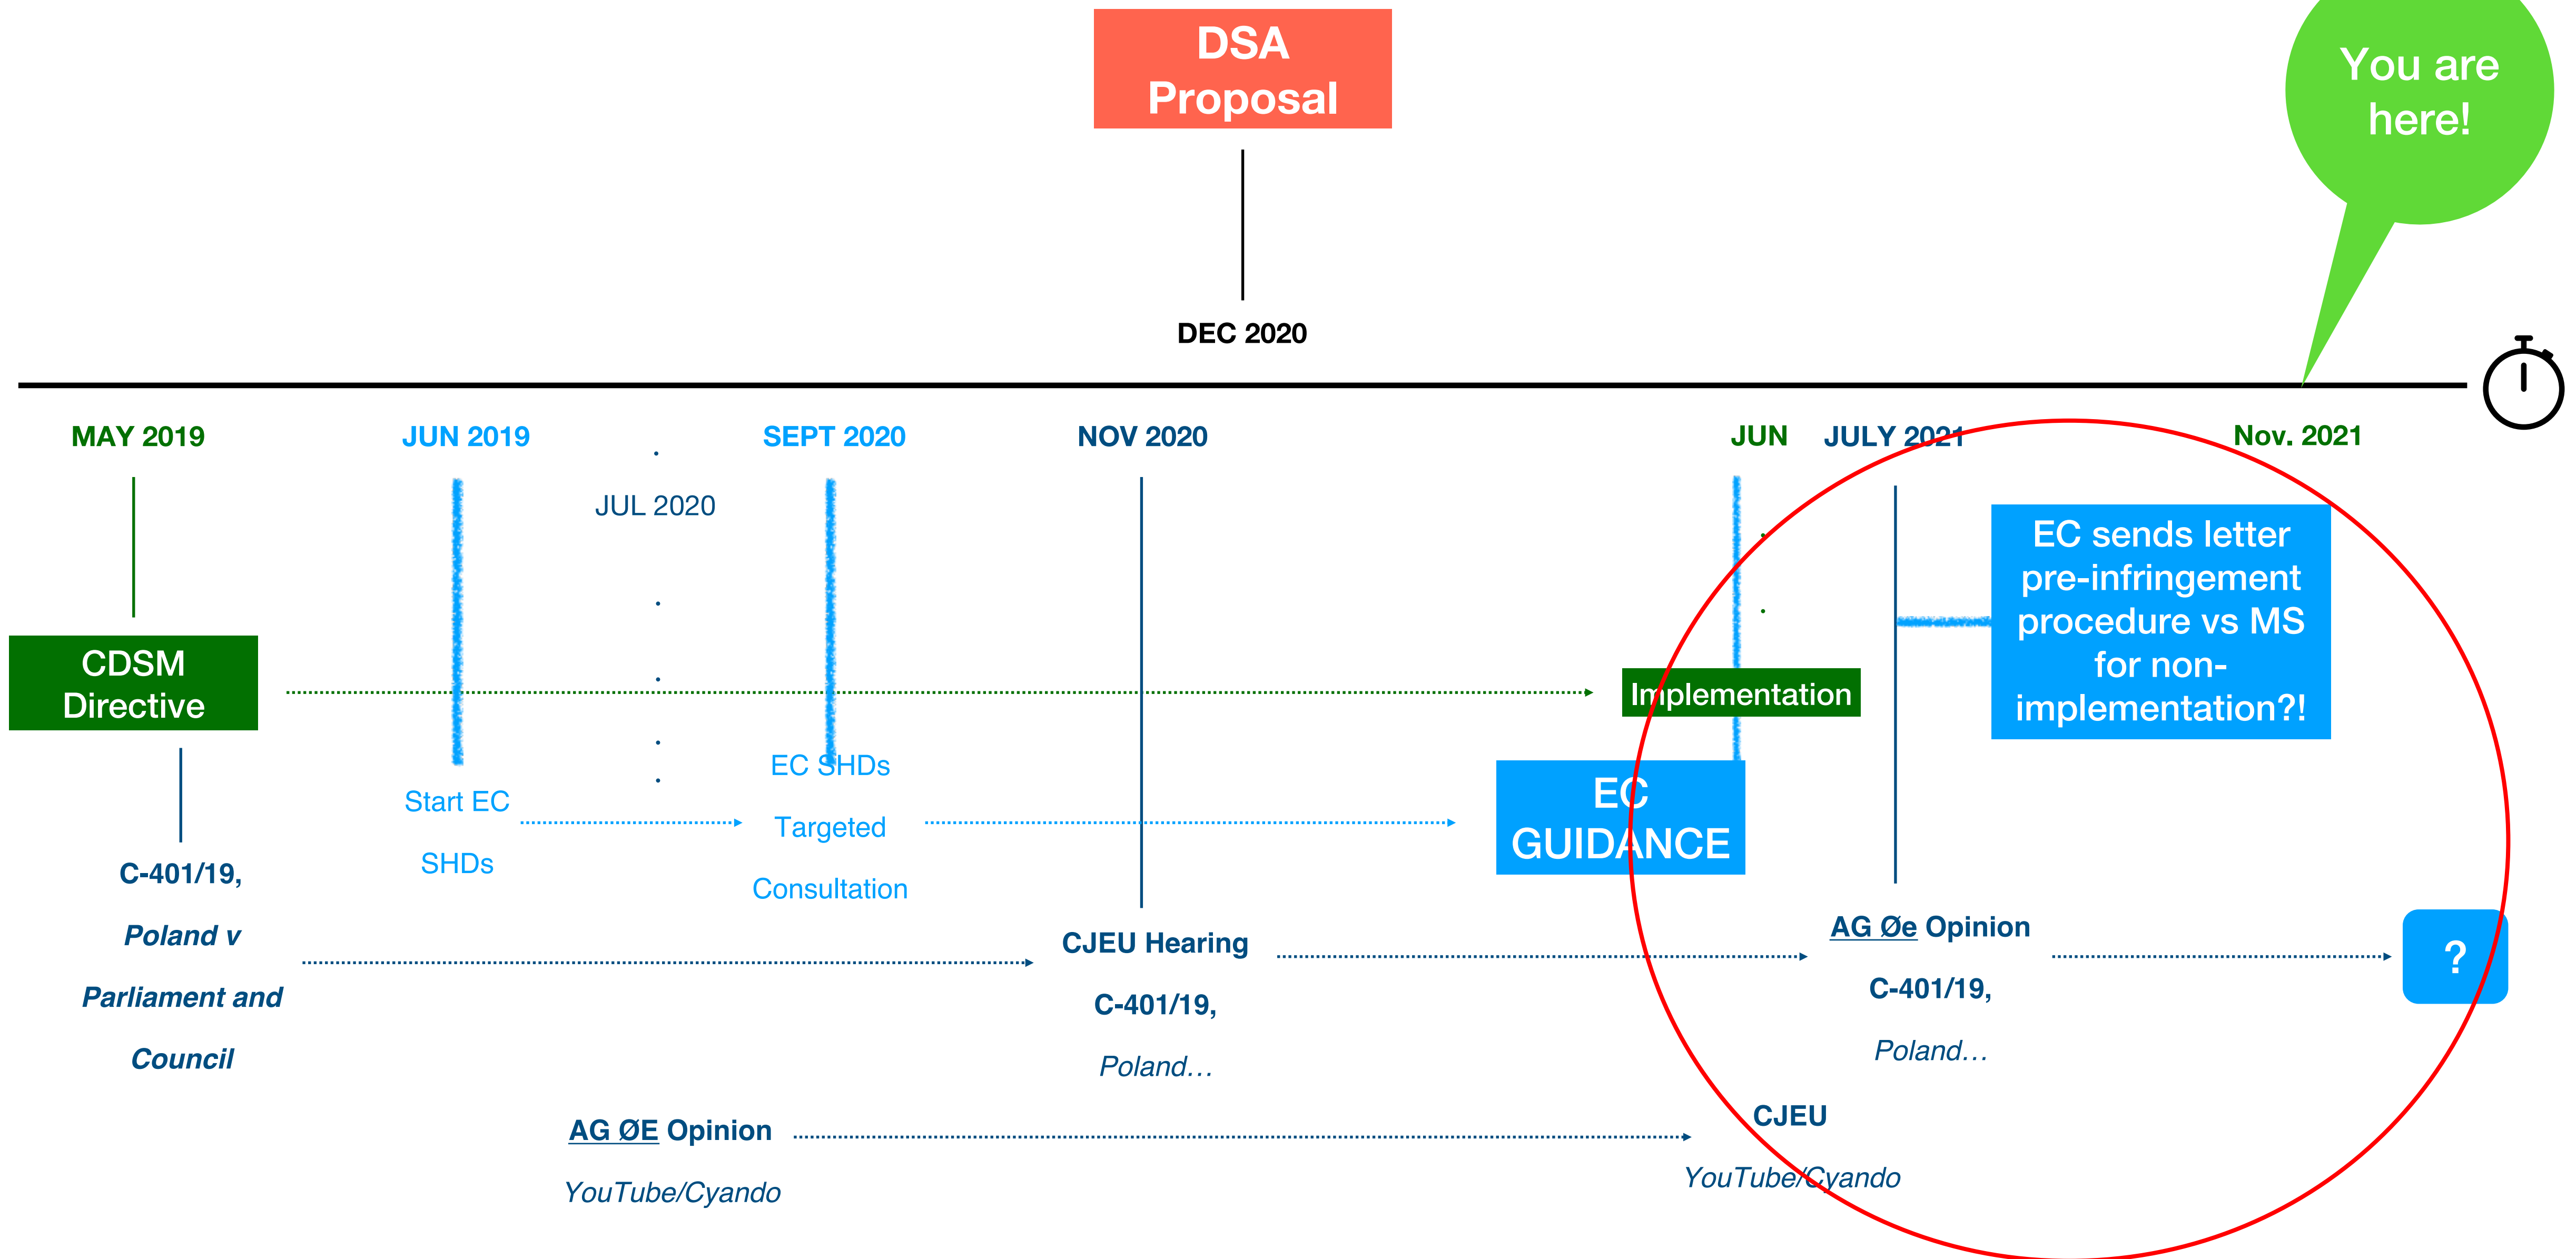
DSA Proposal

You are here!

DEC 2020

MAY 2019

JUN 2019

JUL 2020

SEPT 2020

NOV 2020

JUN

JULY 2021

Nov. 2021

CDSM Directive

Start EC SHDs

EC SHDs Targeted Consultation

Implementation

EC GUIDANCE

EC sends letter pre-infringement procedure vs MS for non-implementation?!

C-401/19, *Poland v Parliament and Council*

CJEU Hearing C-401/19, *Poland…*

AG Øe Opinion C-401/19, *Poland…*

?

AG ØE Opinion *YouTube/Cyando*

CJEU *YouTube/Cyando*